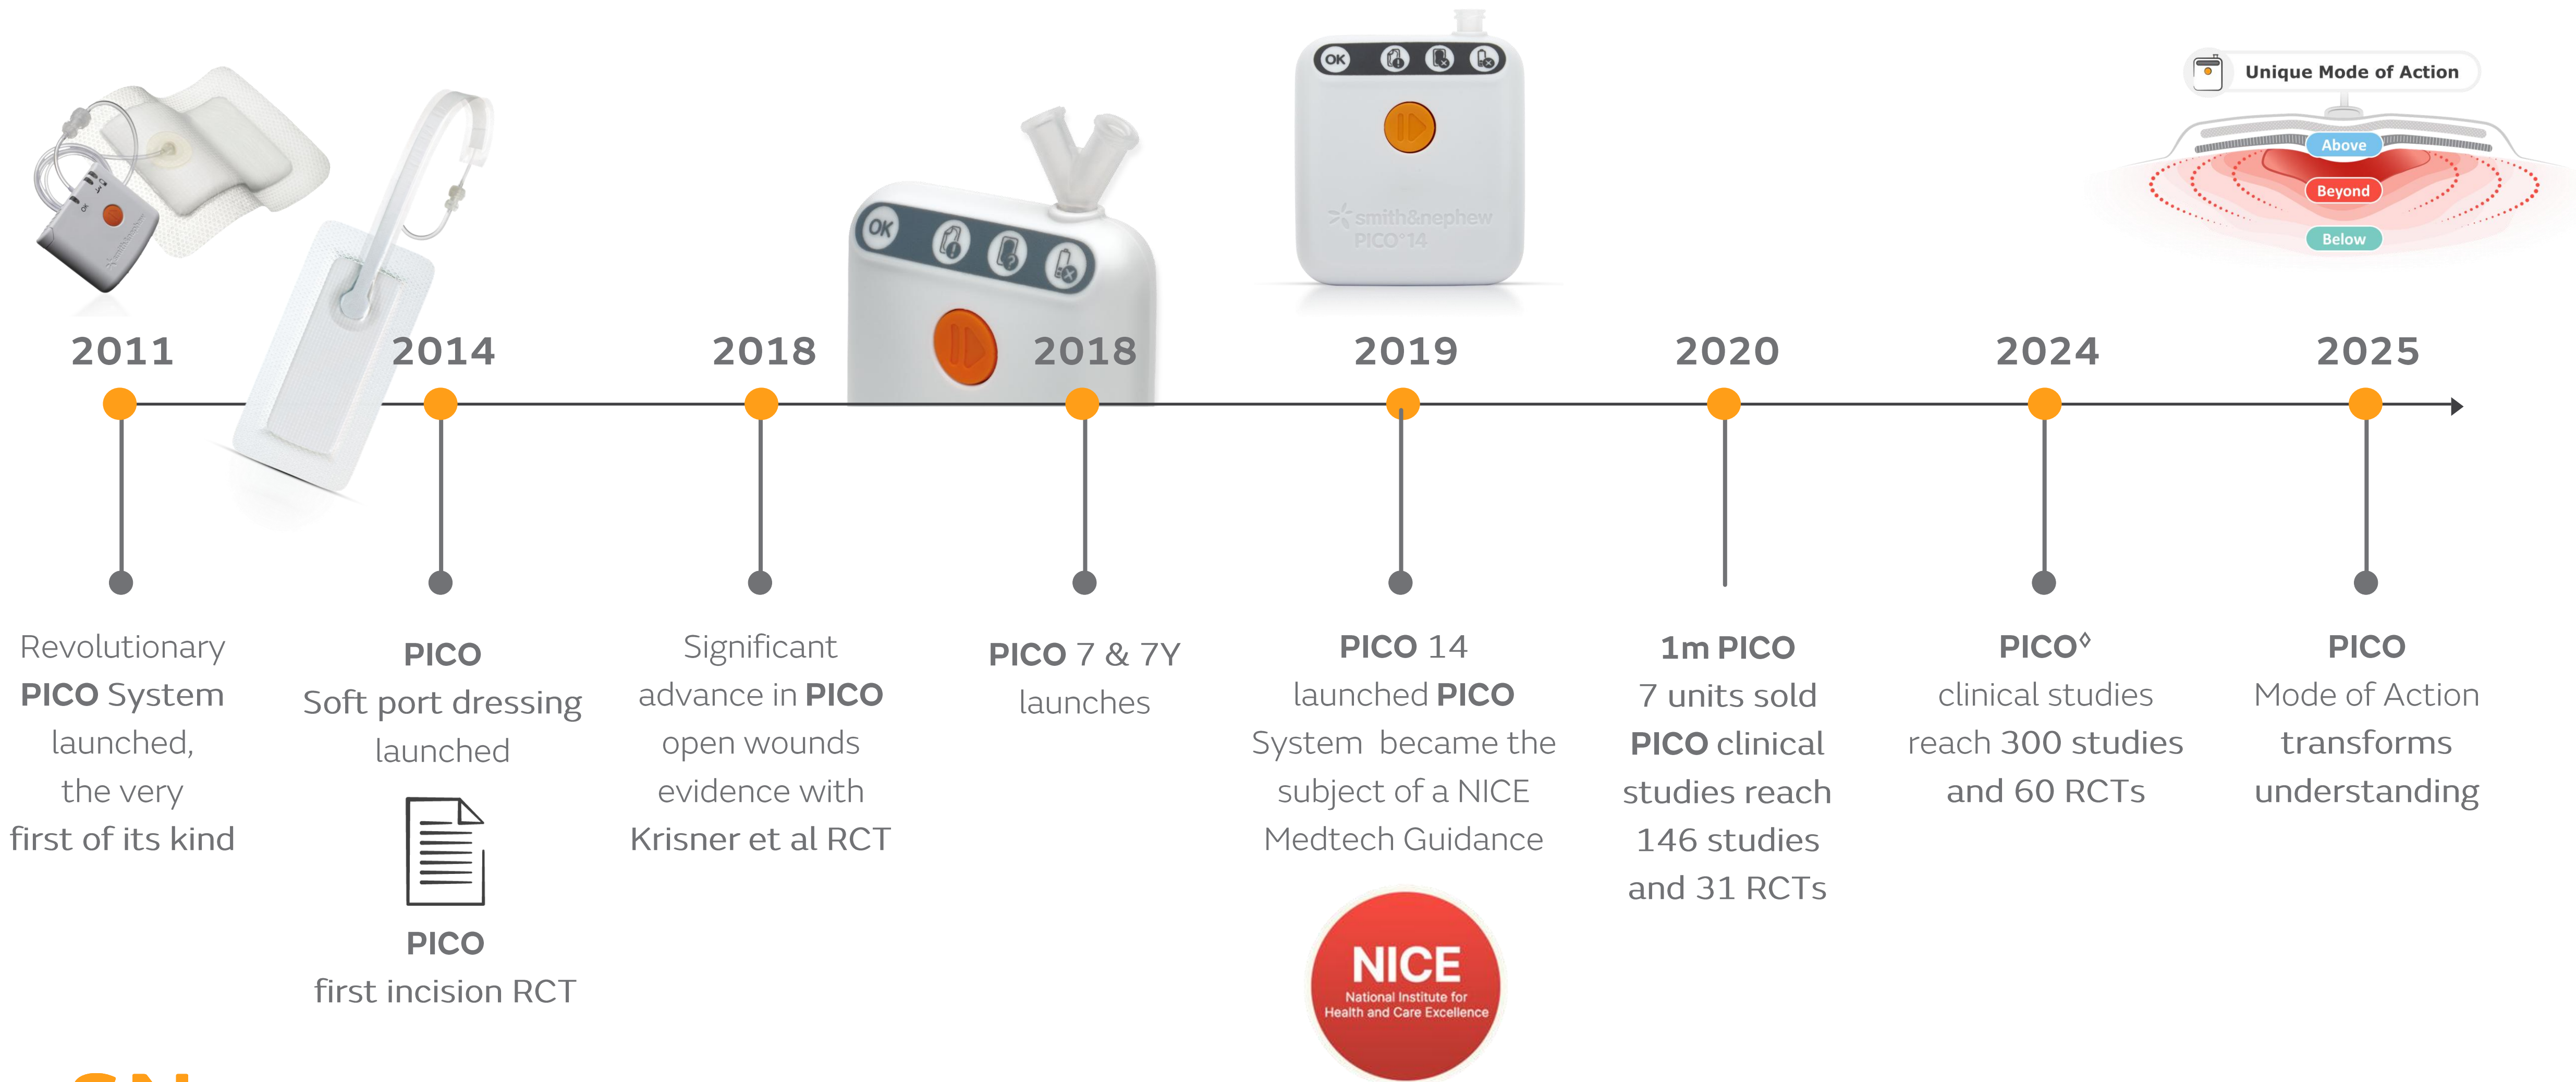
Unique Mode of Action

Above

Beyond

Below

OK

smith&nephew
PICO 14

2011 2014 2018 2018 2019 2020 2024 2025

Revolutionary PICO System launched, the very first of its kind

PICO
Soft port dressing launched

PICO
first incision RCT

Significant advance in PICO open wounds evidence with Krisner et al RCT

PICO 7 & 7Y launches

PICO 14 launched PICO System became the subject of a NICE Medtech Guidance

NICE
National Institute for Health and Care Excellence

1m PICO 7 units sold PICO clinical studies reach 146 studies and 31 RCTs

PICO◊ clinical studies reach 300 studies and 60 RCTs

PICO
Mode of Action transforms understanding